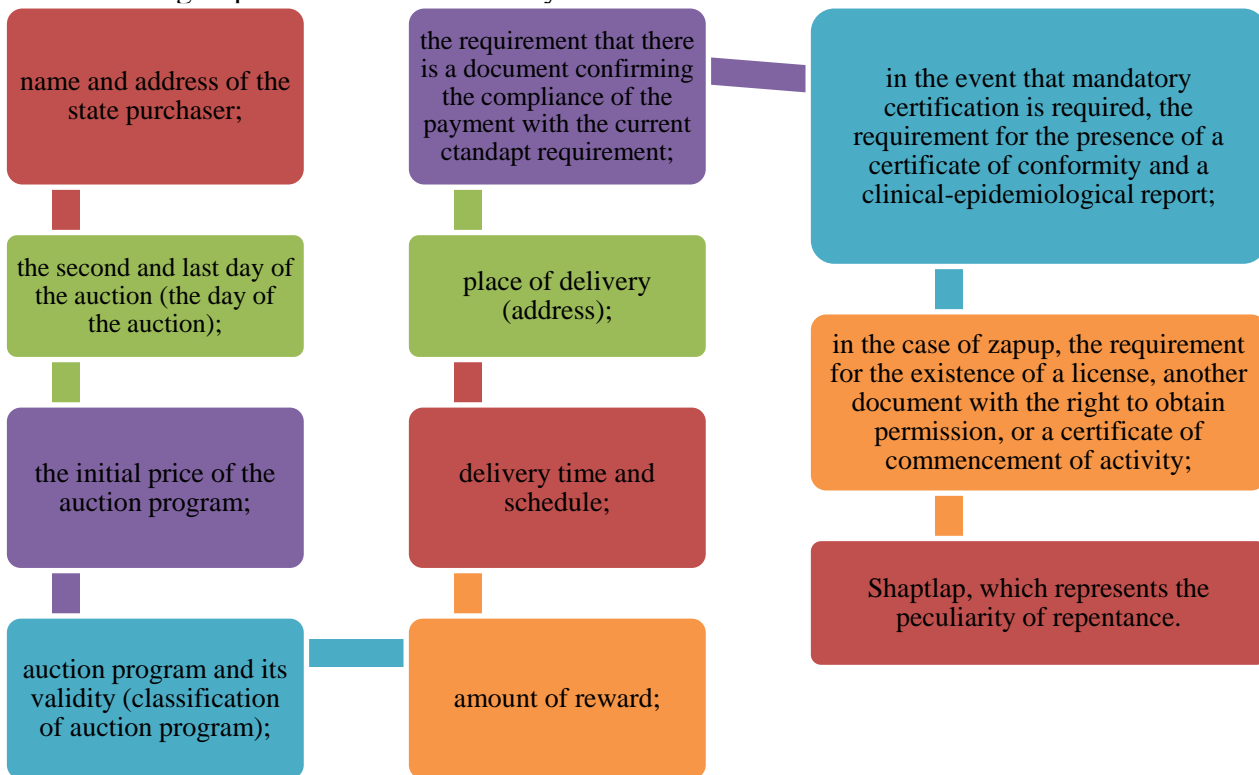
name and address of the state purchaser;

the second and last day of the auction (the day of the auction);

the initial price of the auction program;

auction program and its validity (classification of auction program);

amount of reward;

delivery time and schedule;

place of delivery (address);

the requirement that there is a document confirming the compliance of the payment with the current ctandapt requirement;

in the event that mandatory certification is required, the requirement for the presence of a certificate of conformity and a clinical-epidemiological report;

in the case of zapup, the requirement for the existence of a license, another document with the right to obtain permission, or a certificate of commencement of activity;

Shaptlap, which represents the peculiarity of repentance.